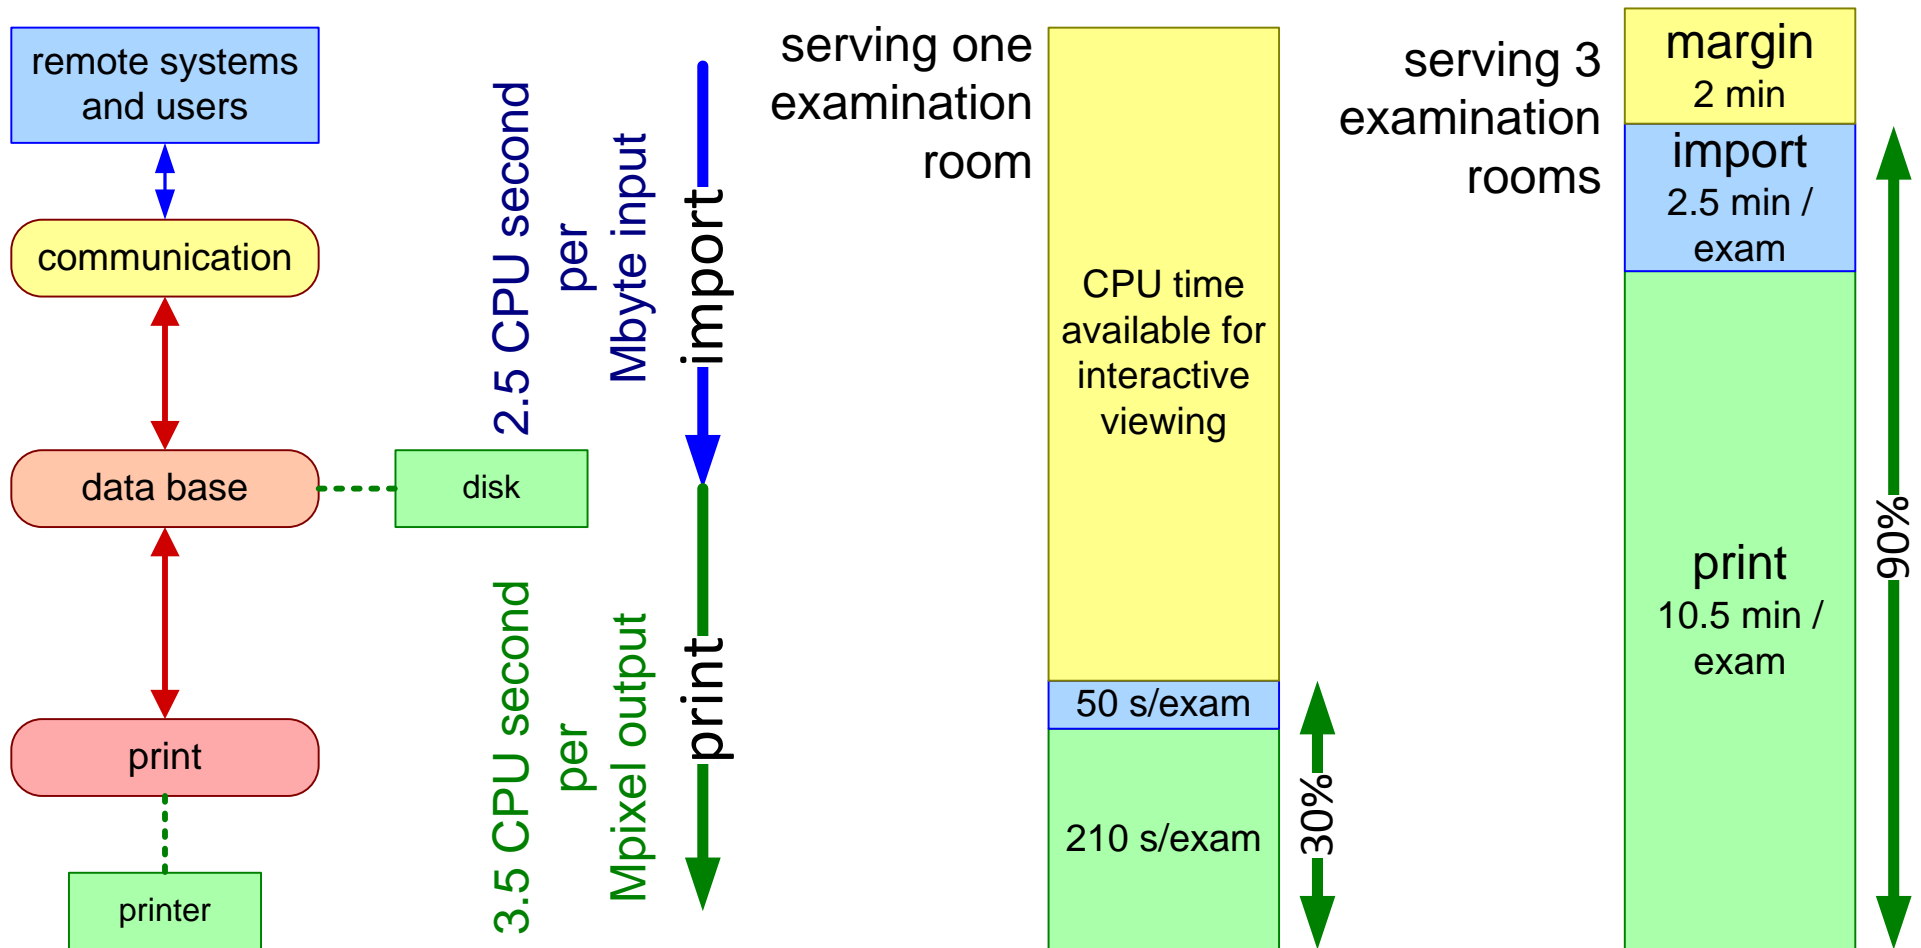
remote systems and users

communication

data base

disk

print

printer

2.5 CPU second per Mbyte input

import

3.5 CPU second per Mpixel output

print

serving one examination room

CPU time available for interactive viewing

50 s/exam

210 s/exam

30%

serving 3 examination rooms

margin 2 min

import 2.5 min / exam

print 10.5 min / exam

90%